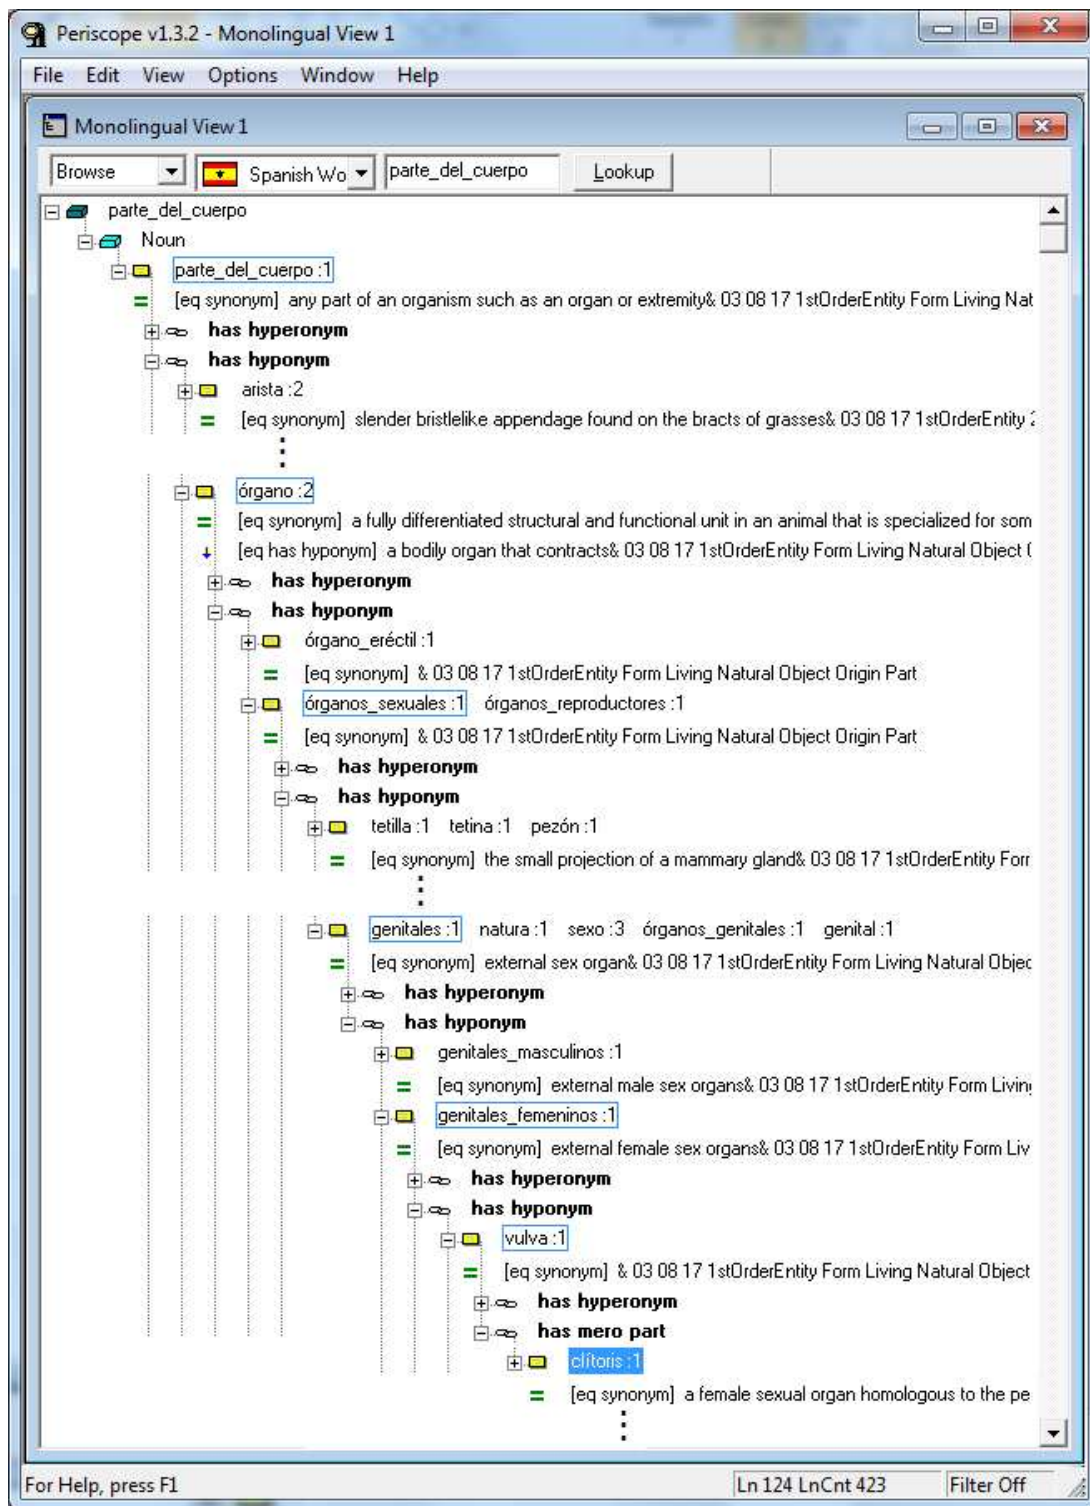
Periscope v1.3.2 - Monolingual View 1

File Edit View Options Window Help

Monolingual View 1

Browse | Spanish Wo | parte_del_cuerpo | Lookup

parte_del_cuerpo
Noun
parte_del_cuerpo :1
= [eq synonym] any part of an organism such as an organ or extremity& 03 08 17 1stOrderEntity Form Living Nat
has hyperonym
has hyponym
arista :2
= [eq synonym] slender bristlelike appendage found on the bracts of grasses& 03 08 17 1stOrderEntity 2
órgano :2
= [eq synonym] a fully differentiated structural and functional unit in an animal that is specialized for som
[eq has hyponym] a bodily organ that contracts& 03 08 17 1stOrderEntity Form Living Natural Object (
has hyperonym
has hyponym
órgano_eréctil :1
= [eq synonym] & 03 08 17 1stOrderEntity Form Living Natural Object Origin Part
órganos_sexuales :1 órganos_reproductores :1
= [eq synonym] & 03 08 17 1stOrderEntity Form Living Natural Object Origin Part
has hyperonym
has hyponym
tetilla :1 tetina :1 pezón :1
= [eq synonym] the small projection of a mammary gland& 03 08 17 1stOrderEntity Forr
genitales :1 natura :1 sexo :3 órganos_genitales :1 genital :1
= [eq synonym] external sex organ& 03 08 17 1stOrderEntity Form Living Natural Objec
has hyperonym
has hyponym
genitales_masculinos :1
= [eq synonym] external male sex organs& 03 08 17 1stOrderEntity Form Livin
genitales_femeninos :1
= [eq synonym] external female sex organs& 03 08 17 1stOrderEntity Form Liv
has hyperonym
has hyponym
vulva :1
= [eq synonym] & 03 08 17 1stOrderEntity Form Living Natural Object
has hyperonym
has mero part
clítoris :1
= [eq synonym] a female sexual organ homologous to the pe

For Help, press F1 | Ln 124 LnCnt 423 | Filter Off